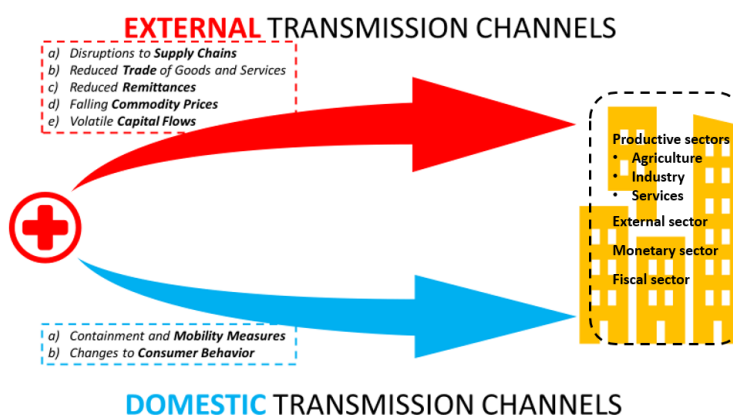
EXTERNAL TRANSMISSION CHANNELS

a) Disruptions to Supply Chains
b) Reduced Trade of Goods and Services
c) Reduced Remittances
d) Falling Commodity Prices
e) Volatile Capital Flows

Productive sectors
• Agriculture
• Industry
• Services
External sector
Monetary sector
Fiscal sector

a) Containment and Mobility Measures
b) Changes to Consumer Behavior

DOMESTIC TRANSMISSION CHANNELS